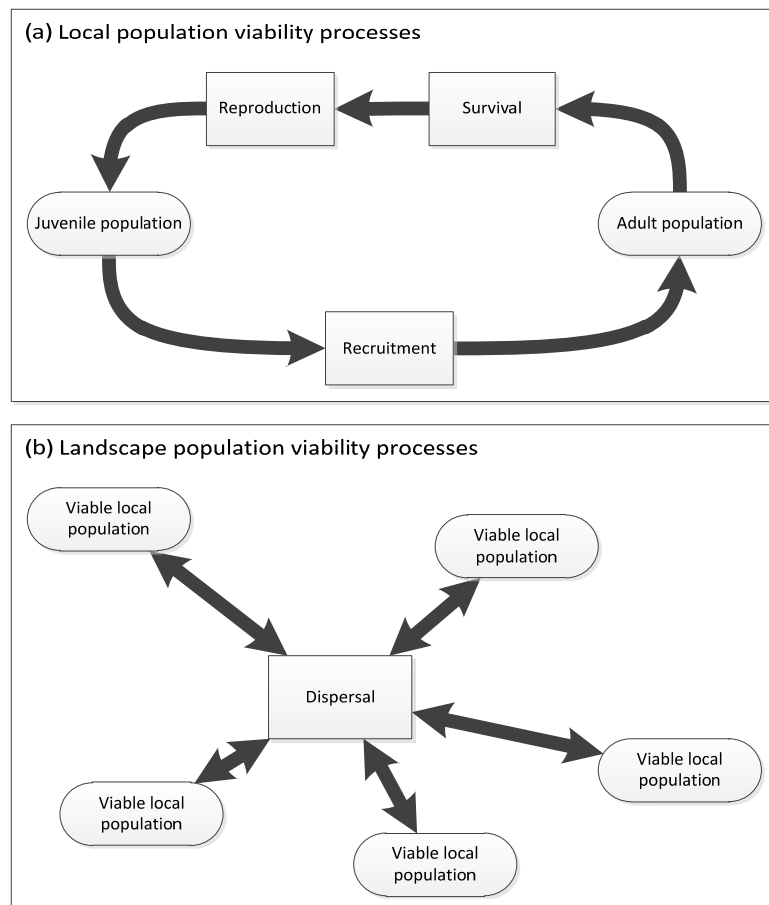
(a) Local population viability processes

Reproduction

Survival

Juvenile population

Adult population

Recruitment

(b) Landscape population viability processes

Viable local population

Viable local population

Dispersal

Viable local population

Viable local population

Viable local population